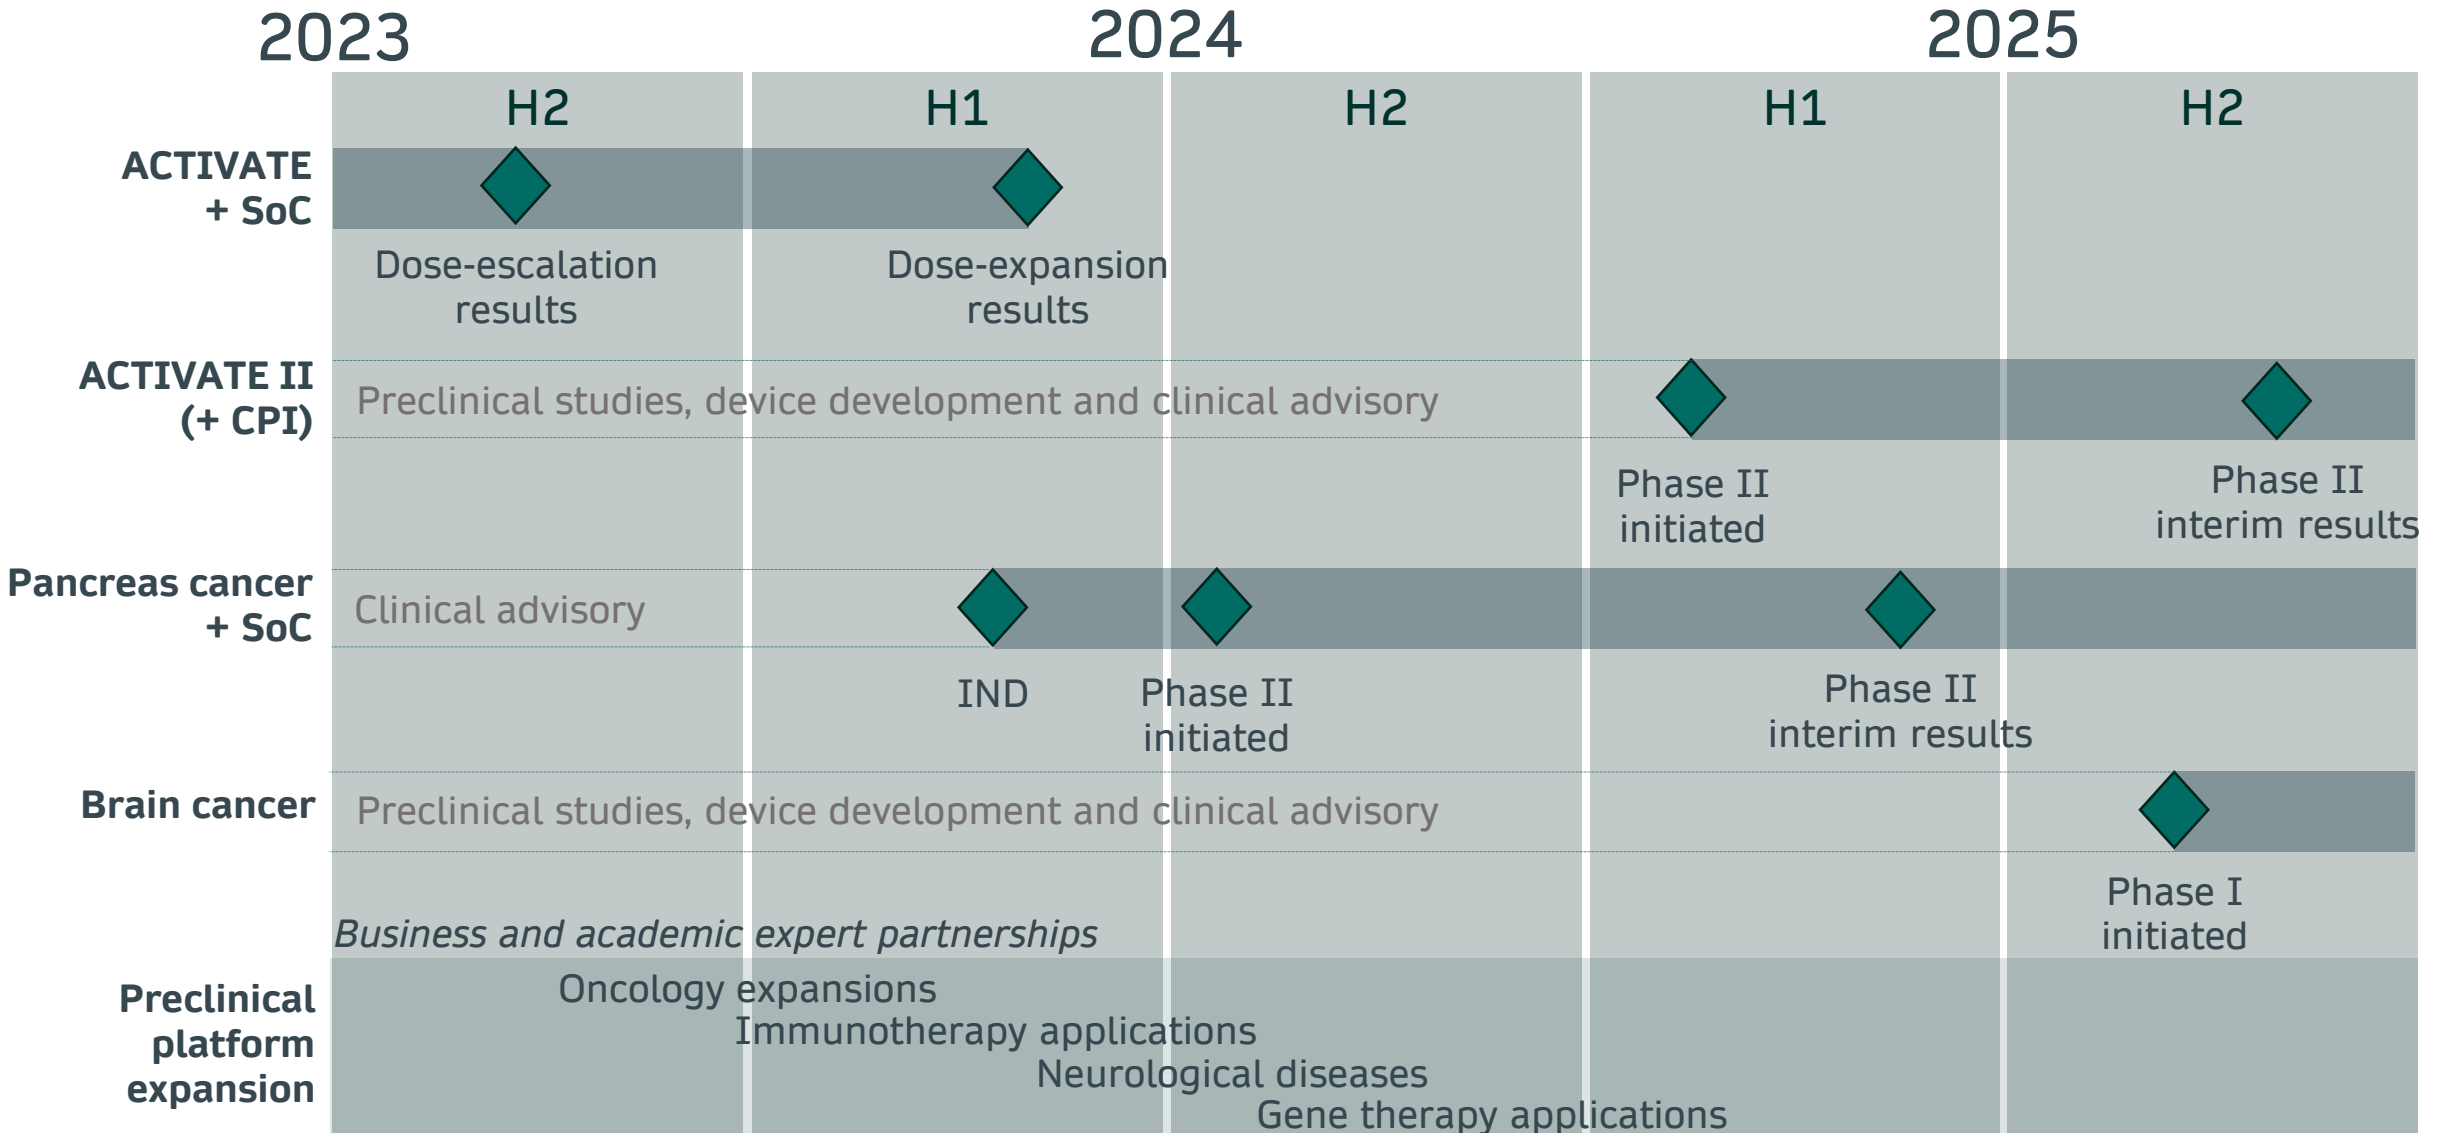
2023
2024
2025

H2
H1
H2
H1
H2

ACTIVATE + SoC

Dose-escalation results

Dose-expansion results

ACTIVATE II (+ CPI)

Preclinical studies, device development and clinical advisory

Phase II initiated

Phase II interim results

Pancreas cancer + SoC

Clinical advisory

IND

Phase II initiated

Phase II interim results

Brain cancer

Preclinical studies, device development and clinical advisory

Phase I initiated

*Business and academic expert partnerships*

Preclinical platform expansion

Oncology expansions
Immunotherapy applications
Neurological diseases
Gene therapy applications